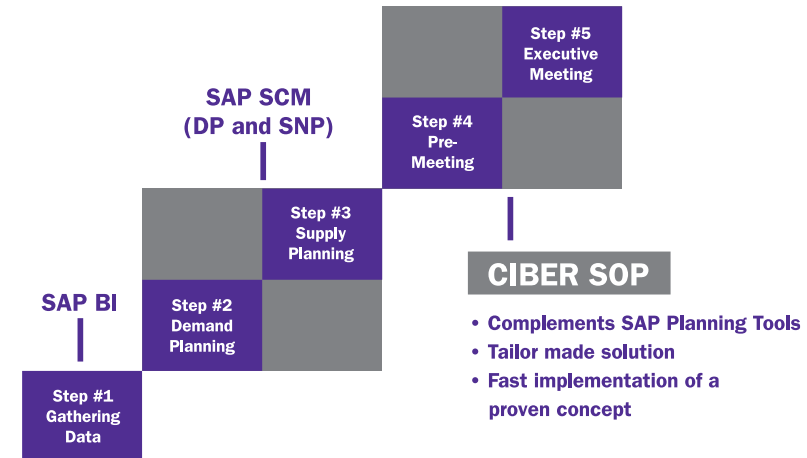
Step #5
Executive
Meeting

SAP SCM
(DP and SNP)

Step #4
Pre-
Meeting

Step #3
Supply
Planning

CIBER SOP

SAP BI

Step #2
Demand
Planning

• Complements SAP Planning Tools
• Tailor made solution
• Fast implementation of a proven concept

Step #1
Gathering
Data